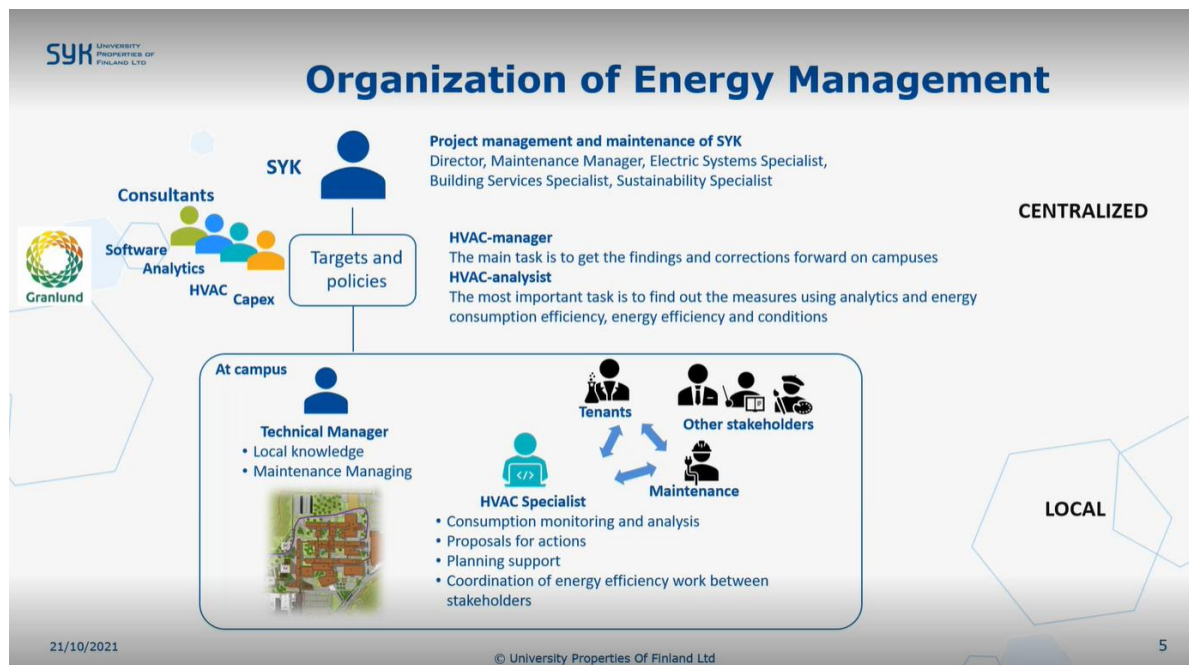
SYK UNIVERSITY PROPERTIES OF FINLAND LTD

Organization of Energy Management

SYK

Project management and maintenance of SYK
Director, Maintenance Manager, Electric Systems Specialist, Building Services Specialist, Sustainability Specialist

CENTRALIZED

Consultants

Software
Analytics
HVAC
Capex

Granlund

Targets and policies

HVAC-manager
The main task is to get the findings and corrections forward on campuses
HVAC-analysist
The most important task is to find out the measures using analytics and energy consumption efficiency, energy efficiency and conditions

At campus

Technical Manager
• Local knowledge
• Maintenance Managing

Tenants

Other stakeholders

Maintenance

HVAC Specialist
• Consumption monitoring and analysis
• Proposals for actions
• Planning support
• Coordination of energy efficiency work between stakeholders

LOCAL

21/10/2021

© University Properties Of Finland Ltd

5